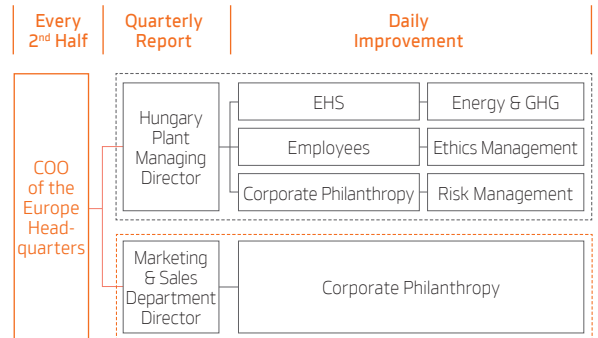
Every 2nd Half

Quarterly Report

Daily Improvement

COO of the Europe Headquarters

Hungary Plant Managing Director

EHS

Energy & GHG

Employees

Ethics Management

Corporate Philanthropy

Risk Management

Marketing & Sales Department Director

Corporate Philanthropy